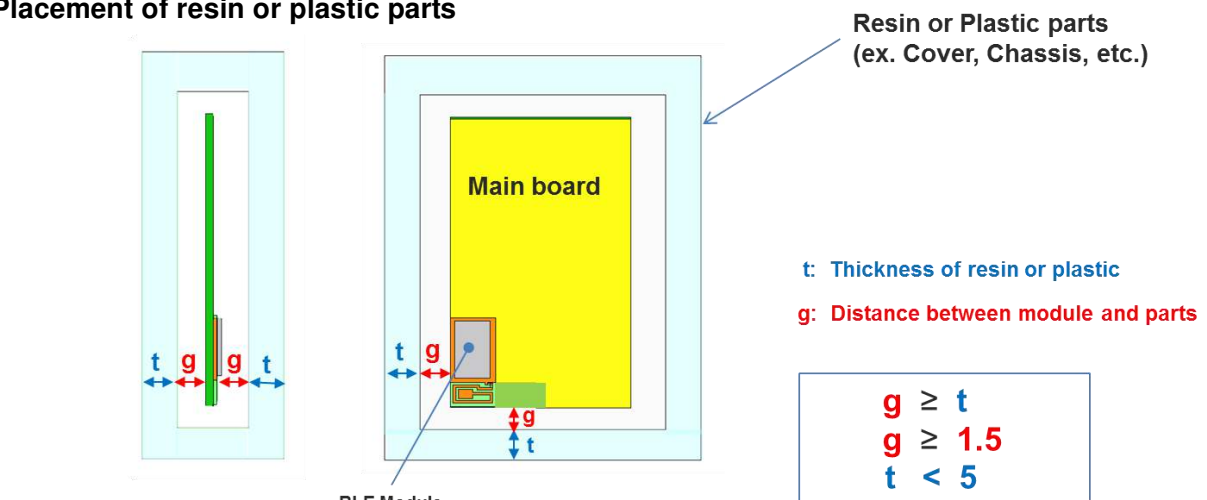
Placement of resin or plastic parts

Resin or Plastic parts
(ex. Cover, Chassis, etc.)

Main board

t g g t

t g

g
t

BLE Module

t: Thickness of resin or plastic

g: Distance between module and parts

g ≥ t
g ≥ 1.5
t < 5